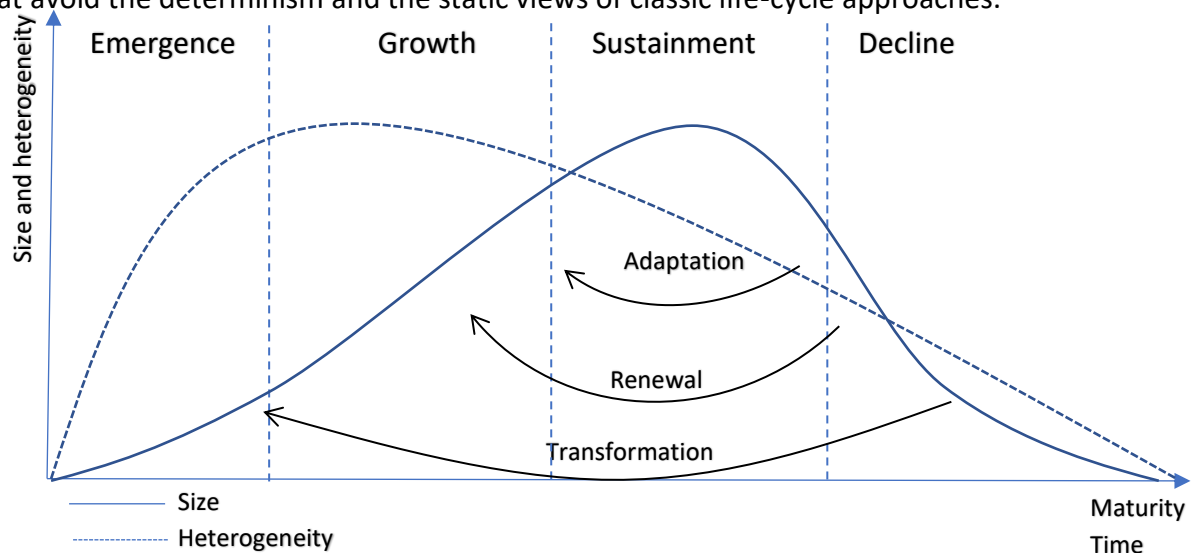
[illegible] avoid the determinism and the static views of classic life-cycle approaches.

Size and heterogeneity

Emergence
Growth
Sustainment
Decline

Adaptation
Renewal
Transformation

Size
Heterogeneity

Maturity
Time